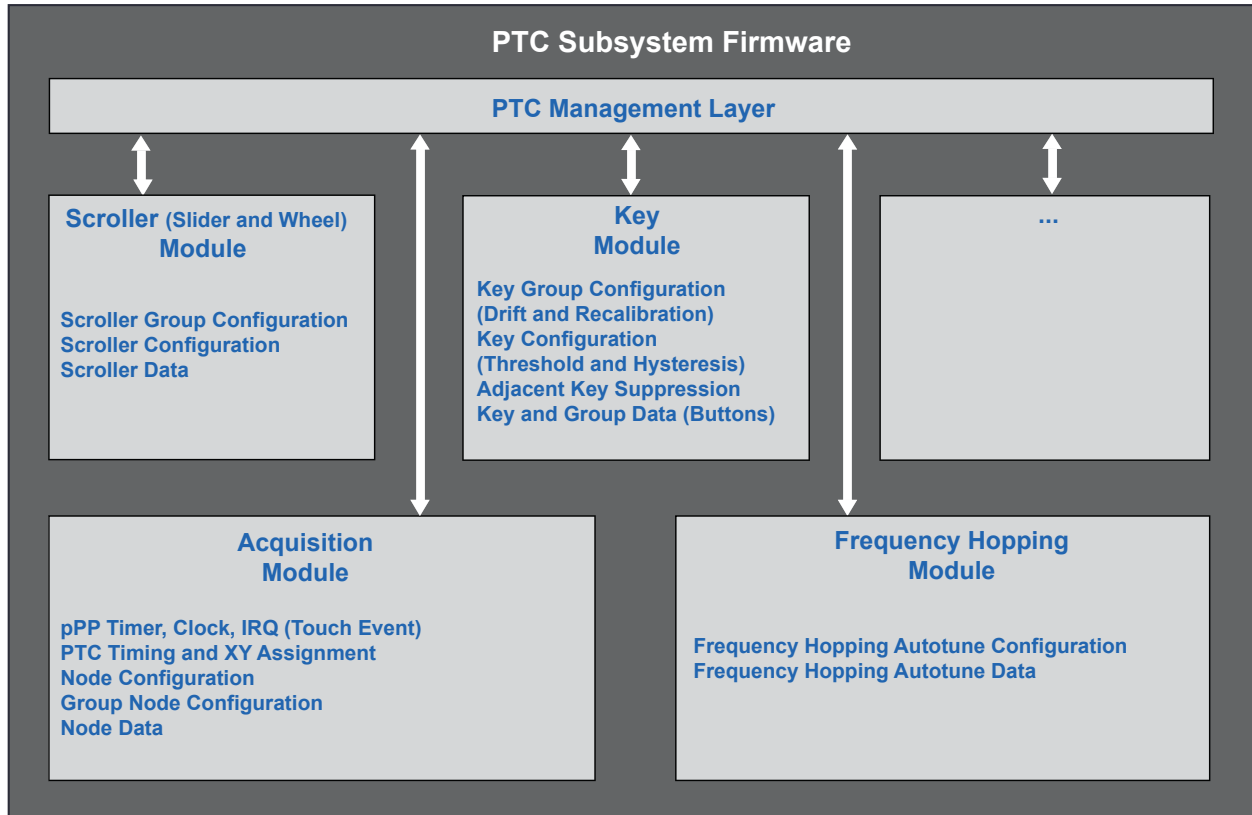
PTC Subsystem Firmware

PTC Management Layer

Scroller (Slider and Wheel) Module

Scroller Group Configuration
Scroller Configuration
Scroller Data

Key Module

Key Group Configuration
(Drift and Recalibration)
Key Configuration
(Threshold and Hysteresis)
Adjacent Key Suppression
Key and Group Data (Buttons)

...

Acquisition Module

pPP Timer, Clock, IRQ (Touch Event)
PTC Timing and XY Assignment
Node Configuration
Group Node Configuration
Node Data

Frequency Hopping Module

Frequency Hopping Autotune Configuration
Frequency Hopping Autotune Data